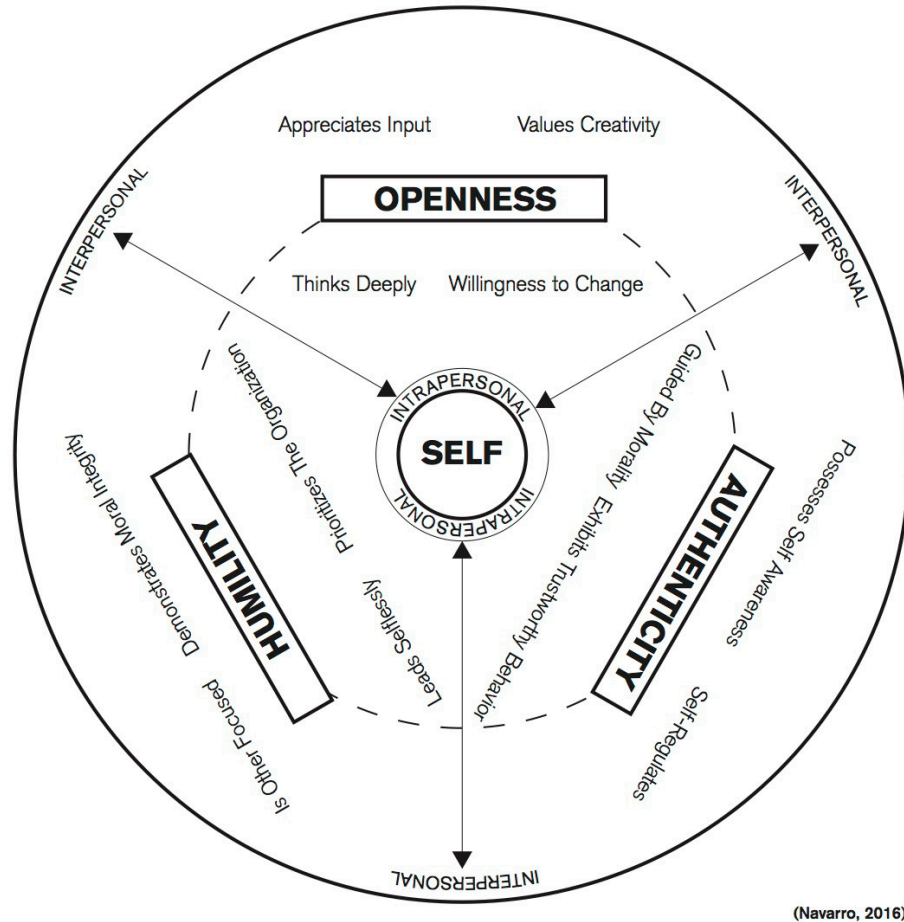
Appreciates Input
Values Creativity

OPENNESS

INTERPERSONAL
INTERPERSONAL

Thinks Deeply
Willingness to Change

Prioritizes The Organization
Guided By Morality
Exhibits Trustworthy Behavior

INTRAPERSONAL
SELF
INTRAPERSONAL

Demonstrates Moral Integrity
HUMILITY
Leads Selflessly
Is Other Focused

AUTHENTICITY
Possesses Self Awareness
Self-Regulates

INTERPERSONAL

(Navarro, 2016)